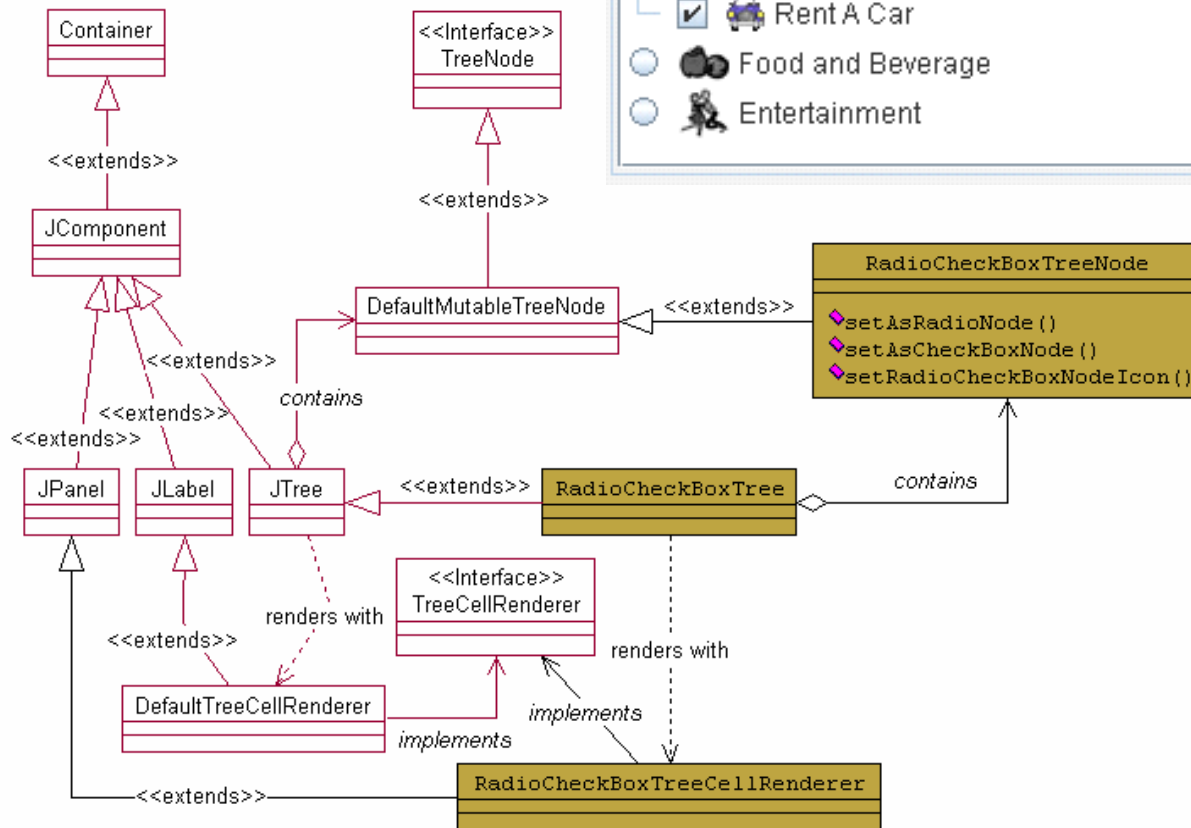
Rent A Car
Food and Beverage
Entertainment

Container
<<extends>>
JComponent

<<Interface>>
TreeNode
<<extends>>
DefaultMutableTreeNode

RadioCheckBoxTreeNode
setAsRadioNode()
setAsCheckBoxNode()
setRadioCheckBoxNodeIcon()

<<extends>>
<<extends>>
<<extends>>
<<extends>>
contains

JPanel
JLabel
JTree
<<extends>>
RadioCheckBoxTree
contains

renders with
<<Interface>>
TreeCellRenderer
renders with
<<extends>>
DefaultTreeCellRenderer
implements
implements

<<extends>>
RadioCheckBoxTreeCellRenderer